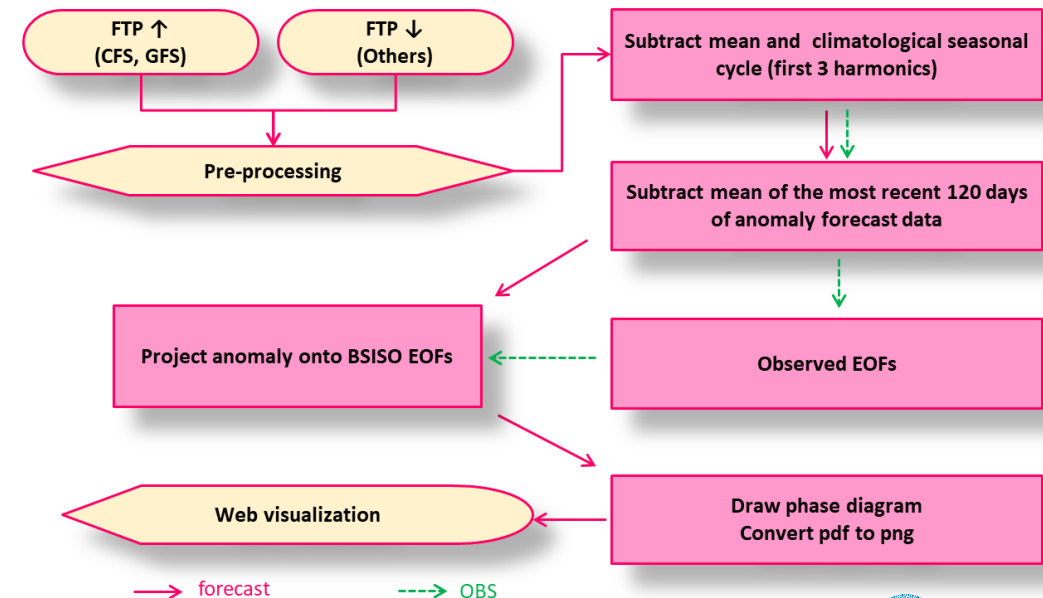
FTP ↑
(CFS, GFS)

FTP ↓
(Others)

Pre-processing

Subtract mean and climatological seasonal cycle (first 3 harmonics)

Subtract mean of the most recent 120 days of anomaly forecast data

Project anomaly onto BSISO EOFs

Observed EOFs

Draw phase diagram
Convert pdf to png

Web visualization

forecast

OBS